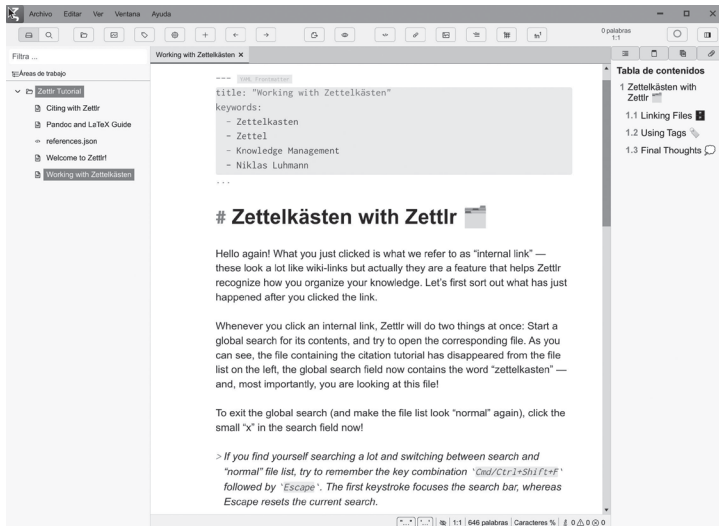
Archivo Editar Ver Ventana Ayuda

0 palabras
1:1

Filtra ...

Áreas de trabajo

Zettlr Tutorial
Citing with Zettlr
Pandoc and LaTeX Guide
references.json
Welcome to Zettlr!
Working with Zettelkästen

Working with Zettelkästen ×

--- YAML Frontmatter
title: "Working with Zettelkästen"
keywords:
- Zettelkasten
- Zettel
- Knowledge Management
- Niklas Luhmann
...

# Zettelkästen with Zettlr

Hello again! What you just clicked is what we refer to as "internal link" — these look a lot like wiki-links but actually they are a feature that helps Zettlr recognize how you organize your knowledge. Let's first sort out what has just happened after you clicked the link.

Whenever you click an internal link, Zettlr will do two things at once: Start a global search for its contents, and try to open the corresponding file. As you can see, the file containing the citation tutorial has disappeared from the file list on the left, the global search field now contains the word "zettelkasten" — and, most importantly, you are looking at this file!

To exit the global search (and make the file list look "normal" again), click the small "x" in the search field now!

> If you find yourself searching a lot and switching between search and "normal" file list, try to remember the key combination `Cmd/Ctrl+Shift+F` followed by `Escape`. The first keystroke focuses the search bar, whereas Escape resets the current search.

Tabla de contenidos
1 Zettelkästen with Zettlr
1.1 Linking Files
1.2 Using Tags
1.3 Final Thoughts

"..." "..." | 1:1 | 646 palabras | Caracteres % | 0 0 0